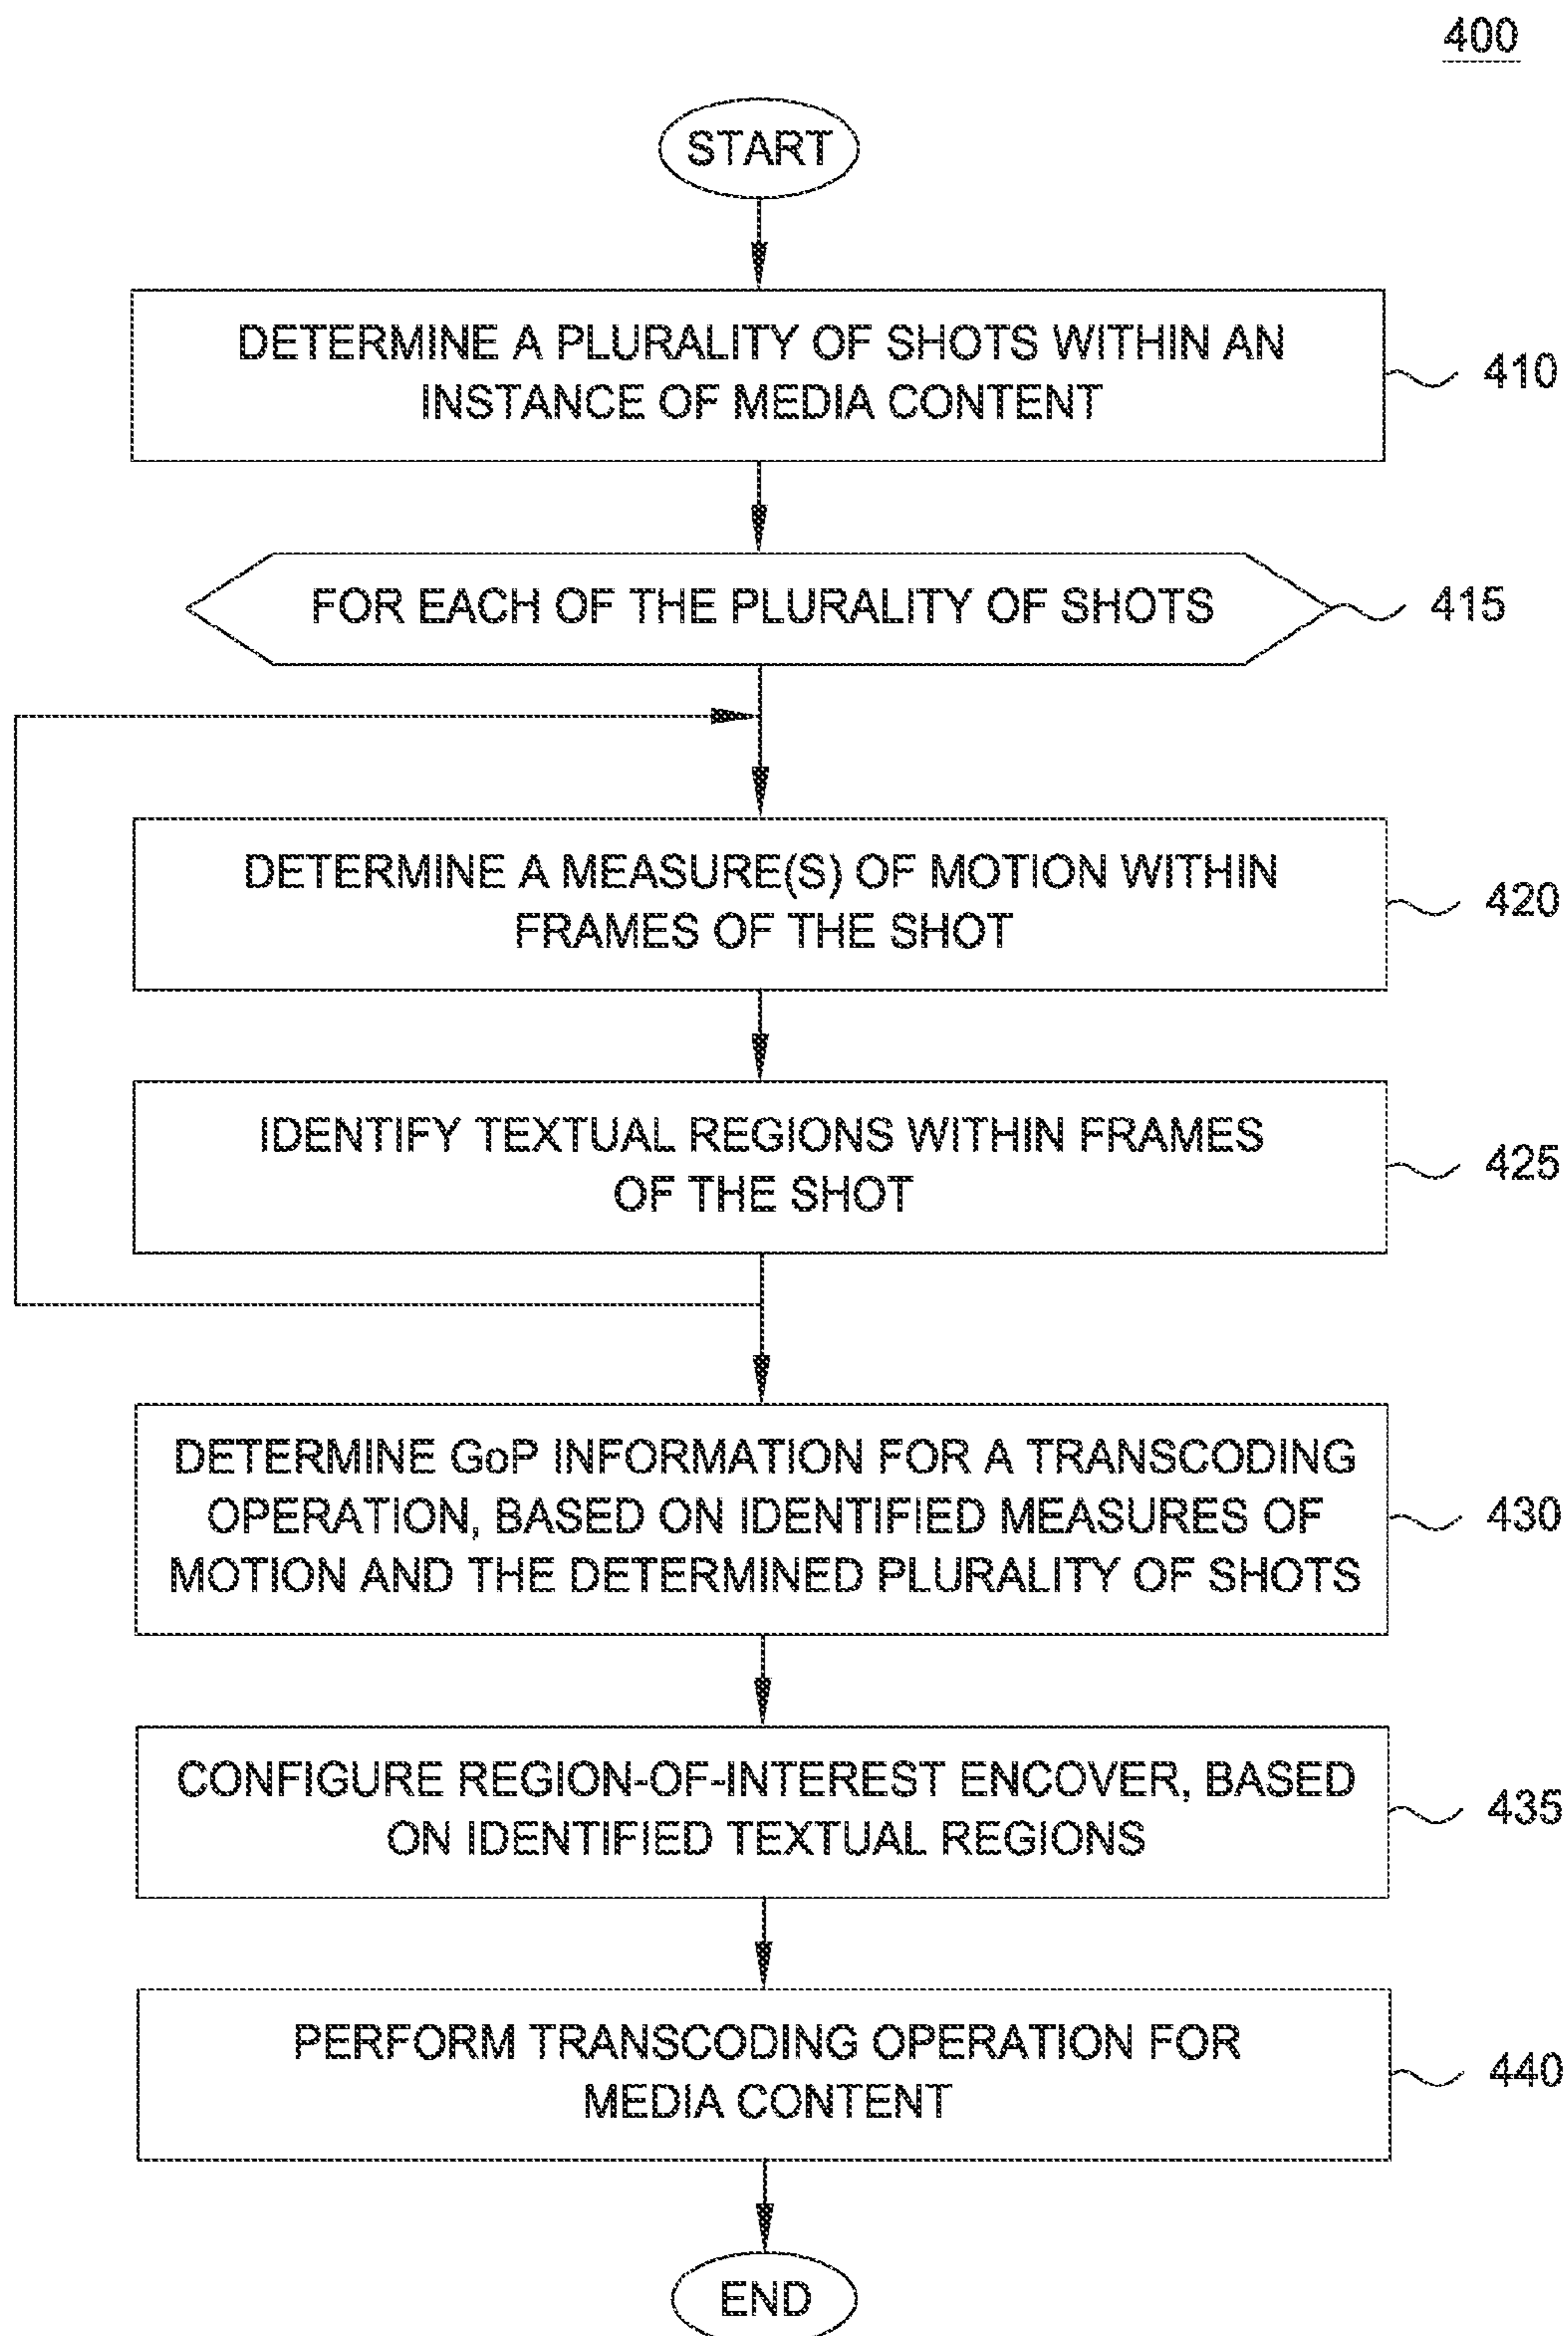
400

START

DETERMINE A PLURALITY OF SHOTS WITHIN AN INSTANCE OF MEDIA CONTENT

410

FOR EACH OF THE PLURALITY OF SHOTS

415

DETERMINE A MEASURE(S) OF MOTION WITHIN FRAMES OF THE SHOT

420

IDENTIFY TEXTUAL REGIONS WITHIN FRAMES OF THE SHOT

425

DETERMINE GoP INFORMATION FOR A TRANSCODING OPERATION, BASED ON IDENTIFIED MEASURES OF MOTION AND THE DETERMINED PLURALITY OF SHOTS

430

CONFIGURE REGION-OF-INTEREST ENCOVER, BASED ON IDENTIFIED TEXTUAL REGIONS

435

PERFORM TRANSCODING OPERATION FOR MEDIA CONTENT

440

END